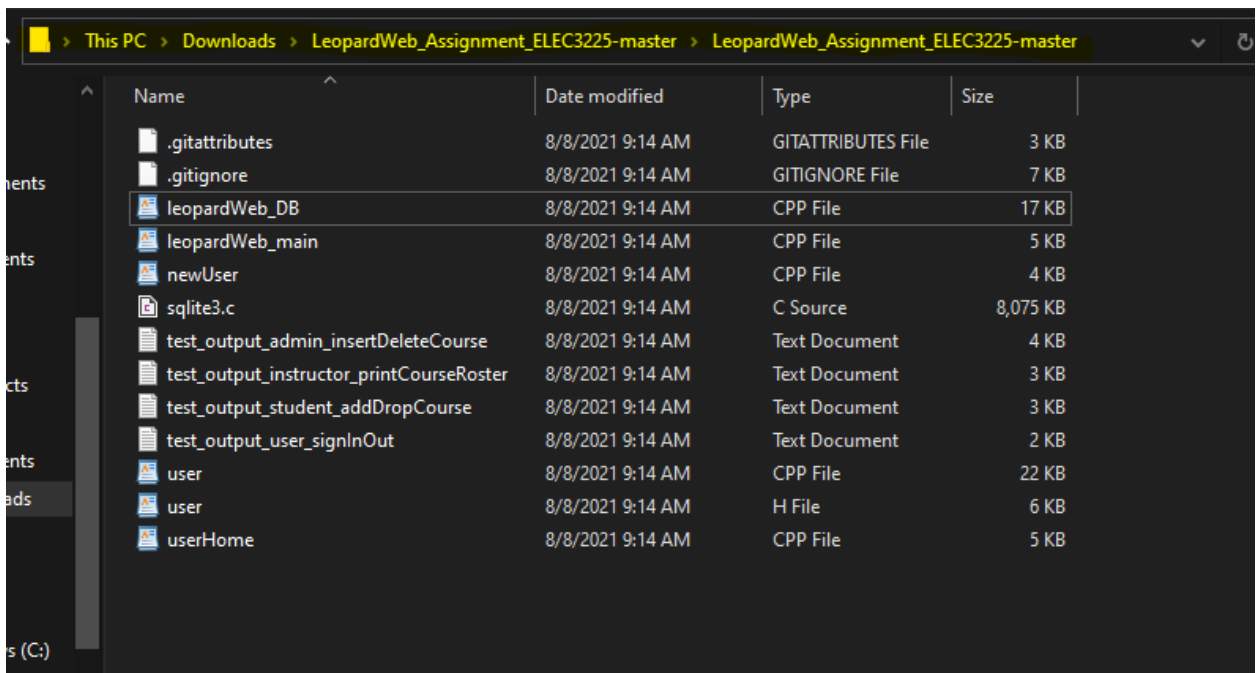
> This PC > Downloads > LeopardWeb_Assignment_ELEC3225-master > LeopardWeb_Assignment_ELEC3225-master

nents
ents
cts
ents
ads
s (C:)

| Name | Date modified | Type | Size |
|---|---|---|---|
| .gitattributes | 8/8/2021 9:14 AM | GITATTRIBUTES File | 3 KB |
| .gitignore | 8/8/2021 9:14 AM | GITIGNORE File | 7 KB |
| leopardWeb_DB | 8/8/2021 9:14 AM | CPP File | 17 KB |
| leopardWeb_main | 8/8/2021 9:14 AM | CPP File | 5 KB |
| newUser | 8/8/2021 9:14 AM | CPP File | 4 KB |
| sqlite3.c | 8/8/2021 9:14 AM | C Source | 8,075 KB |
| test_output_admin_insertDeleteCourse | 8/8/2021 9:14 AM | Text Document | 4 KB |
| test_output_instructor_printCourseRoster | 8/8/2021 9:14 AM | Text Document | 3 KB |
| test_output_student_addDropCourse | 8/8/2021 9:14 AM | Text Document | 3 KB |
| test_output_user_signInOut | 8/8/2021 9:14 AM | Text Document | 2 KB |
| user | 8/8/2021 9:14 AM | CPP File | 22 KB |
| user | 8/8/2021 9:14 AM | H File | 6 KB |
| userHome | 8/8/2021 9:14 AM | CPP File | 5 KB |